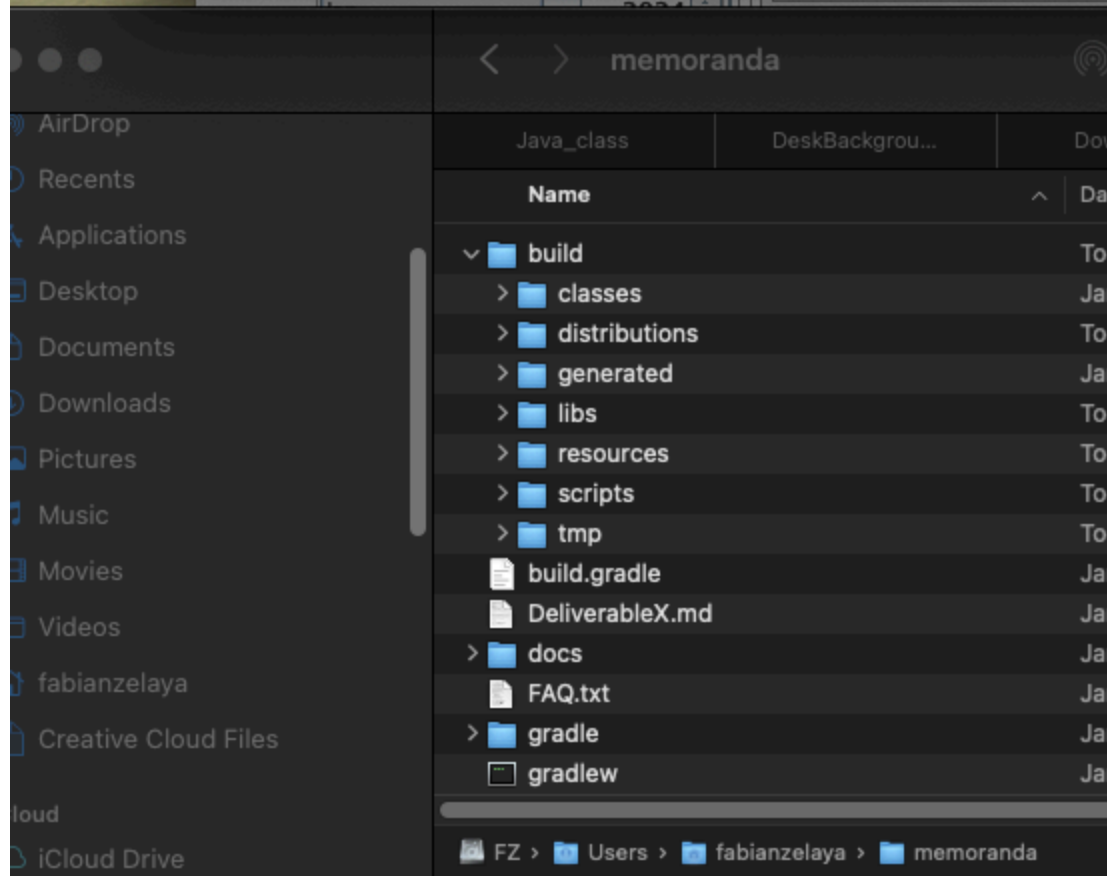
memoranda

AirDrop
Recents
Applications
Desktop
Documents
Downloads
Pictures
Music
Movies
Videos
fabianzelaya
Creative Cloud Files
loud
iCloud Drive

Java_class | DeskBackgrou... | Do

| Name | Da |
|---|---|
| build | To |
| classes | Ja |
| distributions | To |
| generated | Ja |
| libs | To |
| resources | To |
| scripts | To |
| tmp | To |
| build.gradle | Ja |
| DeliverableX.md | Ja |
| docs | Ja |
| FAQ.txt | Ja |
| gradle | Ja |
| gradlew | Ja |

FZ > Users > fabianzelaya > memoranda